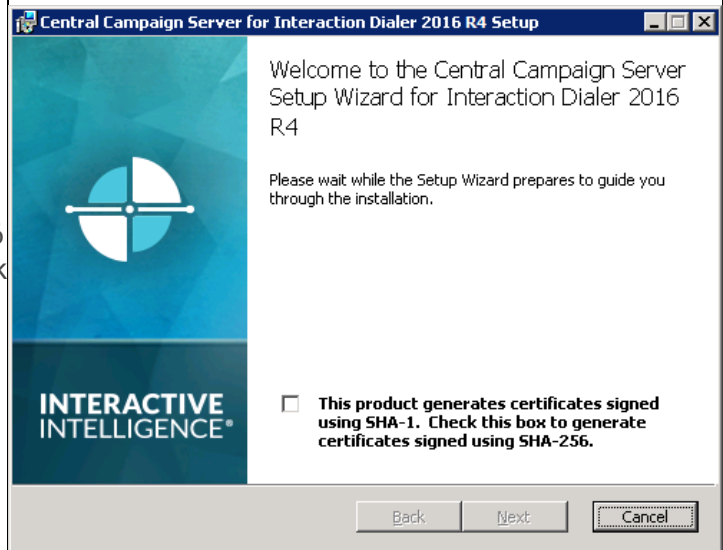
Central Campaign Server for Interaction Dialer 2016 R4 Setup

Welcome to the Central Campaign Server Setup Wizard for Interaction Dialer 2016 R4

Please wait while the Setup Wizard prepares to guide you through the installation.

INTERACTIVE INTELLIGENCE®

This product generates certificates signed using SHA-1. Check this box to generate certificates signed using SHA-256.

Back Next Cancel